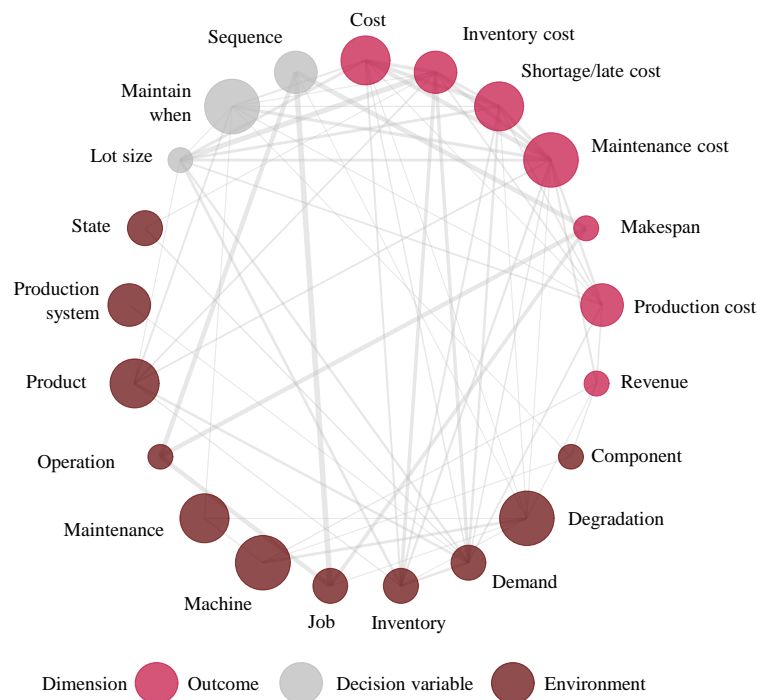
Cost
Inventory cost
Sequence
Shortage/late cost
Maintain when
Maintenance cost
Lot size
State
Makespan
Production system
Production cost
Product
Revenue
Operation
Component
Degradation
Maintenance
Demand
Machine
Job
Inventory

Dimension Outcome Decision variable Environment